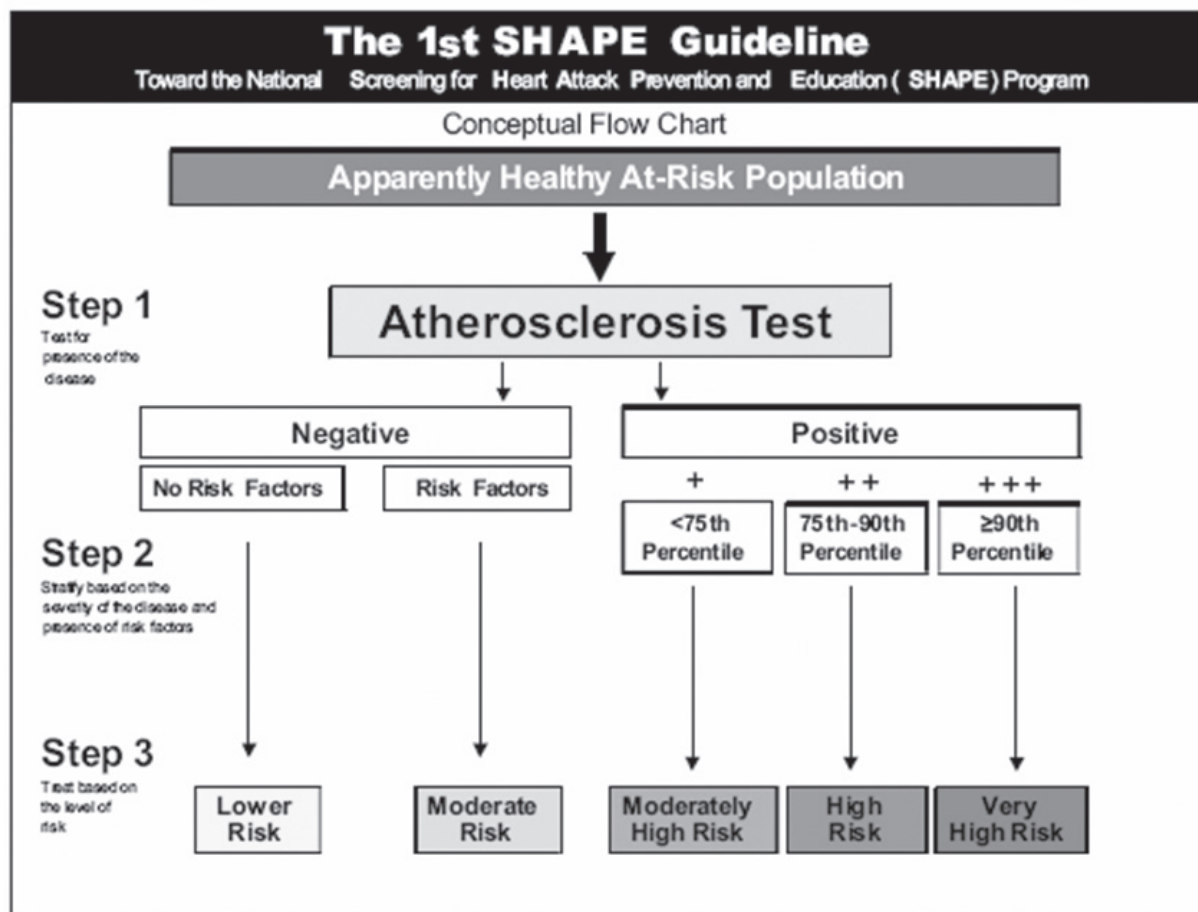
The 1st SHAPE Guideline
Toward the National Screening for Heart Attack Prevention and Education (SHAPE) Program

Conceptual Flow Chart

Apparently Healthy At-Risk Population

Step 1
Test for presence of the disease

Atherosclerosis Test

Negative

No Risk Factors

Risk Factors

Positive

+

++

+++

<75th Percentile

75th-90th Percentile

≥90th Percentile

Step 2
Stratify based on the severity of the disease and presence of risk factors

Step 3
Treat based on the level of risk

Lower Risk

Moderate Risk

Moderately High Risk

High Risk

Very High Risk